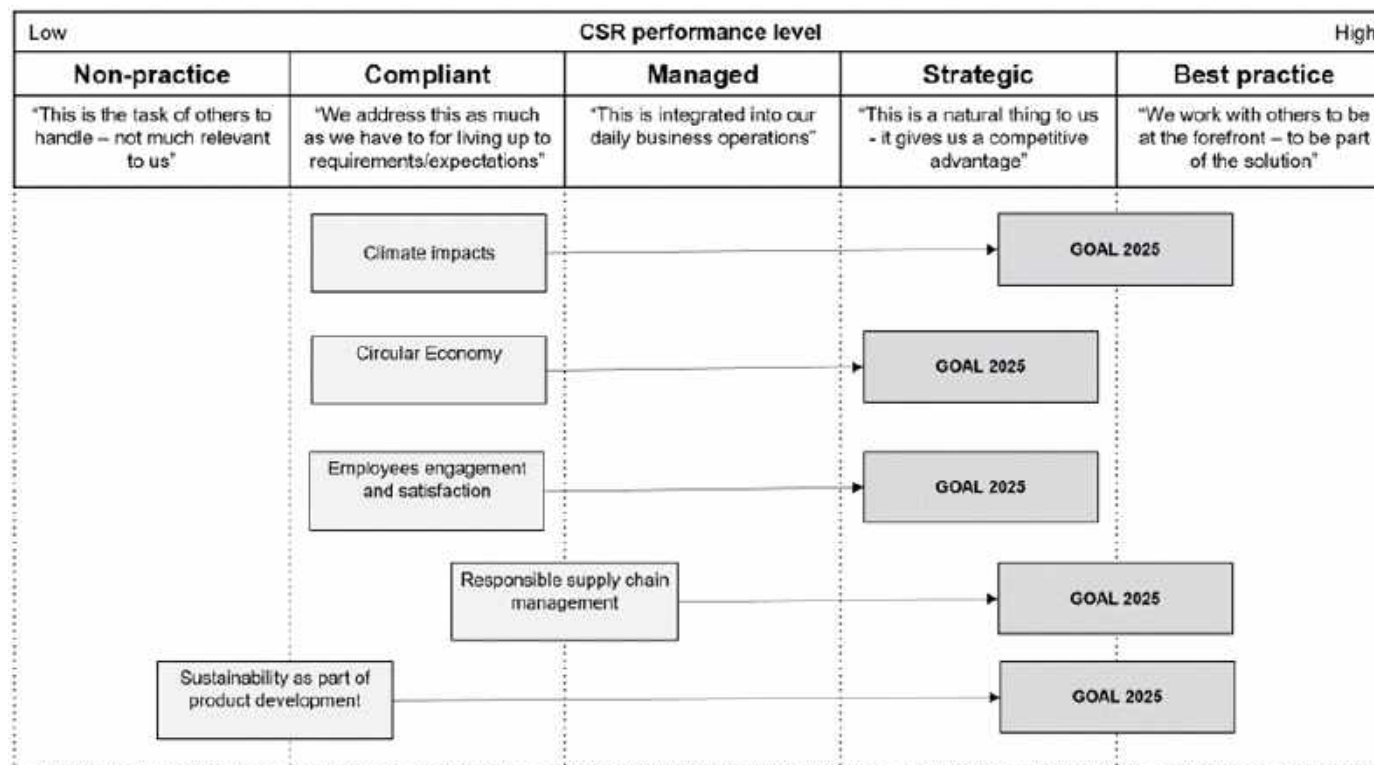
| Low | | CSR performance level | | High |
|---|---|---|---|---|
| **Non-practice** | **Compliant** | **Managed** | **Strategic** | **Best practice** |
| "This is the task of others to handle – not much relevant to us" | "We address this as much as we have to for living up to requirements/expectations" | "This is integrated into our daily business operations" | "This is a natural thing to us - it gives us a competitive advantage" | "We work with others to be at the forefront – to be part of the solution" |

Climate impacts

GOAL 2025

Circular Economy

GOAL 2025

Employees engagement and satisfaction

GOAL 2025

Responsible supply chain management

GOAL 2025

Sustainability as part of product development

GOAL 2025